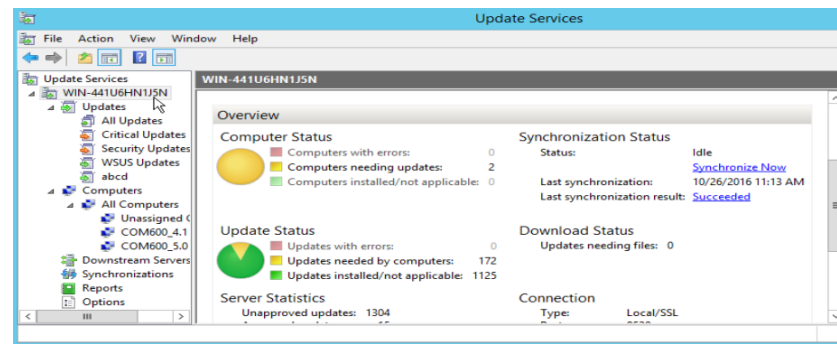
Update Services

File Action View Window Help

Update Services
WIN-441U6HN1J5N
Updates
All Updates
Critical Updates
Security Updates
WSUS Updates
abcd
Computers
All Computers
Unassigned C
COM600_4.1
COM600_5.0
Downstream Servers
Synchronizations
Reports
Options

WIN-441U6HN1J5N

Overview

Computer Status
Computers with errors: 0
Computers needing updates: 2
Computers installed/not applicable: 0

Synchronization Status
Status: Idle
Synchronize Now
Last synchronization: 10/26/2016 11:13 AM
Last synchronization result: Succeeded

Update Status
Updates with errors: 0
Updates needed by computers: 172
Updates installed/not applicable: 1125

Download Status
Updates needing files: 0

Server Statistics
Unapproved updates: 1304

Connection
Type: Local/SSL